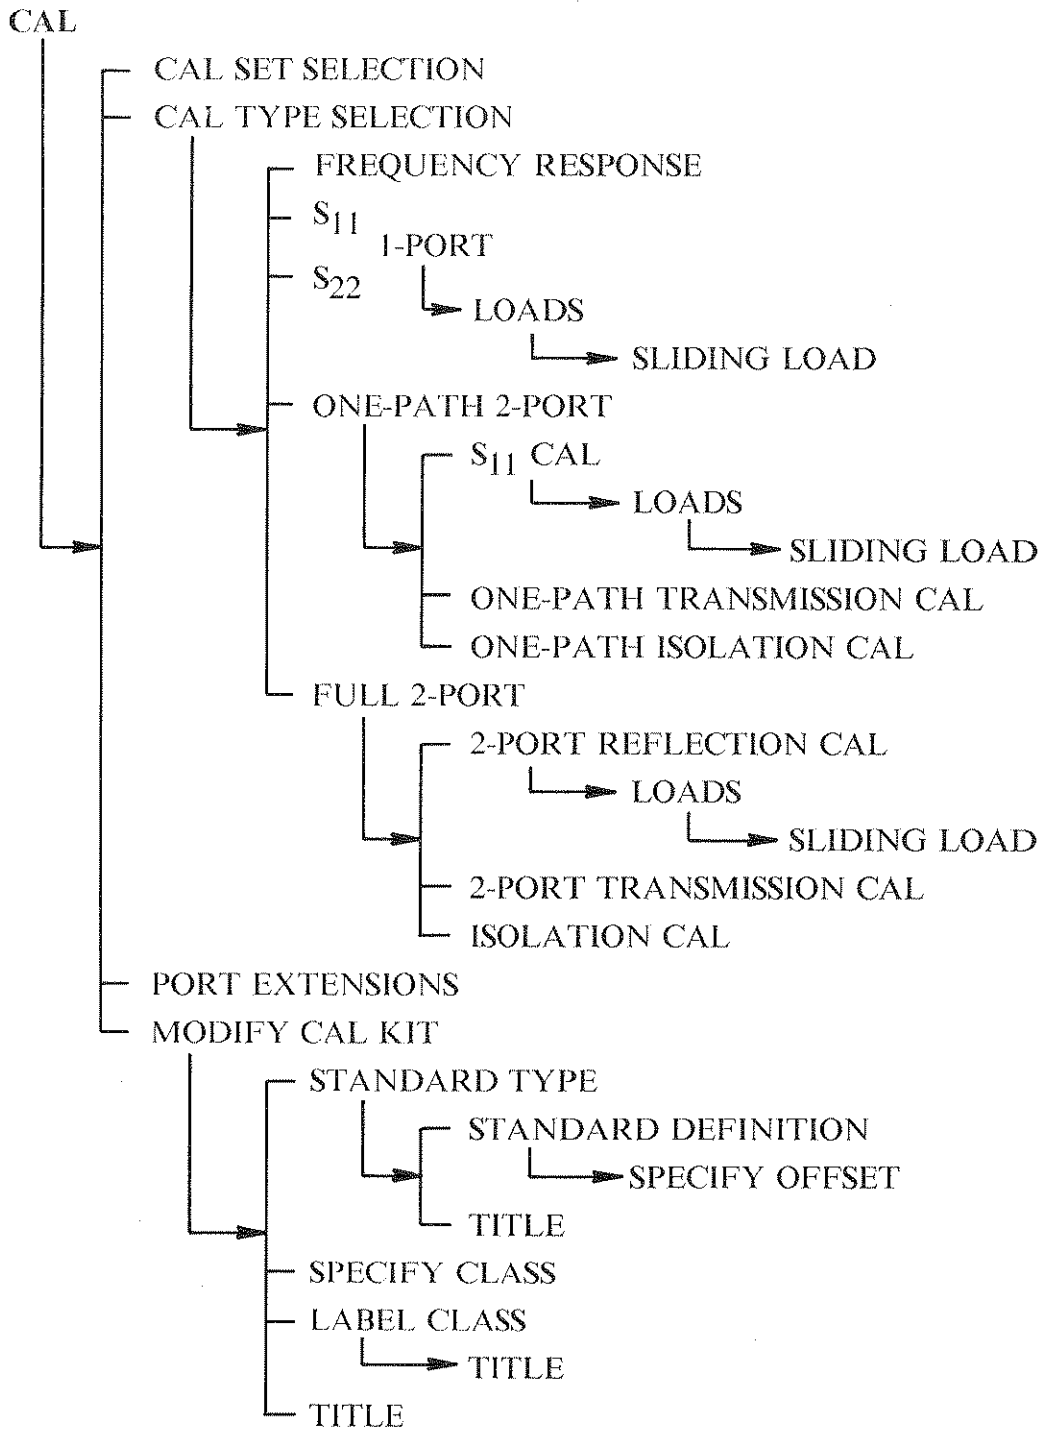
CAL

CAL SET SELECTION

CAL TYPE SELECTION

FREQUENCY RESPONSE

$S_{11}$

1-PORT

$S_{22}$

LOADS

SLIDING LOAD

ONE-PATH 2-PORT

$S_{11}$ CAL

LOADS

SLIDING LOAD

ONE-PATH TRANSMISSION CAL

ONE-PATH ISOLATION CAL

FULL 2-PORT

2-PORT REFLECTION CAL

LOADS

SLIDING LOAD

2-PORT TRANSMISSION CAL

ISOLATION CAL

PORT EXTENSIONS

MODIFY CAL KIT

STANDARD TYPE

STANDARD DEFINITION

SPECIFY OFFSET

TITLE

SPECIFY CLASS

LABEL CLASS

TITLE

TITLE